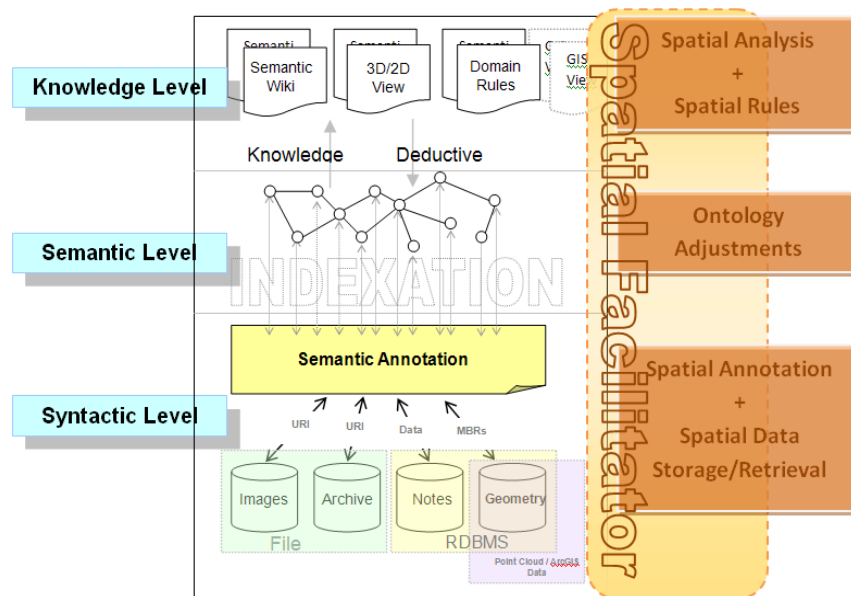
Knowledge Level

Semanti
Semantic Wiki

Semanti
3D/2D View

Semanti
Domain Rules

G
GIS
Vie

Knowledge
Deductive

Semantic Level

INDEXATION

Semantic Annotation

Syntactic Level

URI
URI
Data
MBRs

Images
Archive
File

Notes
Geometry
RDBMS

Point Cloud / ArcGIS Data

Spatial Facilitator

Spatial Analysis
+
Spatial Rules

Ontology Adjustments

Spatial Annotation
+
Spatial Data Storage/Retrieval